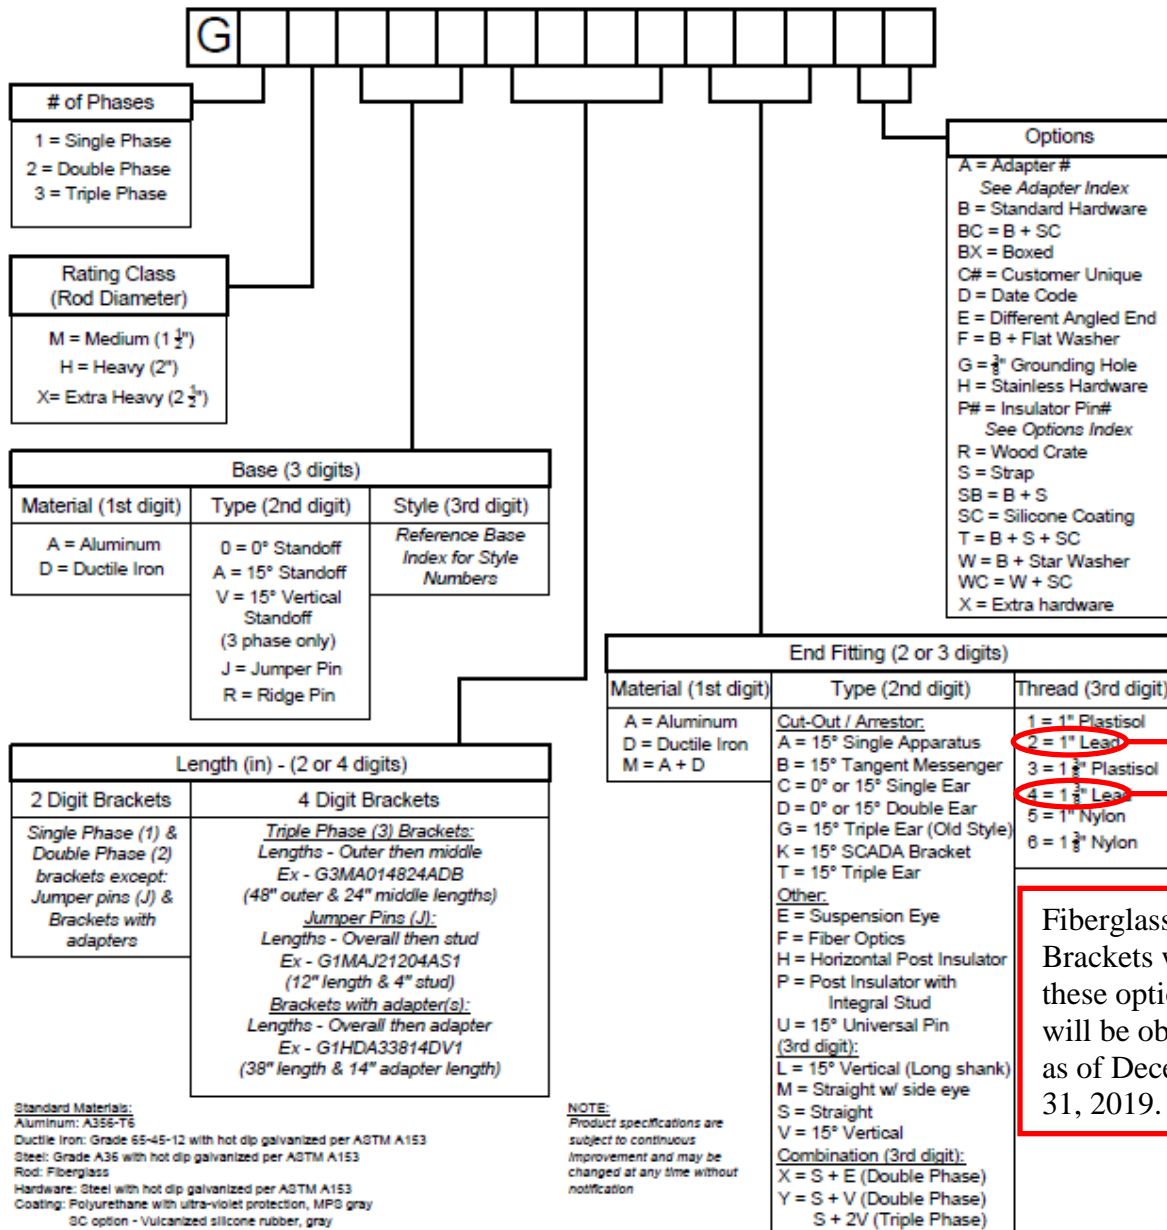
G

# of Phases
1 = Single Phase
2 = Double Phase
3 = Triple Phase

Rating Class
(Rod Diameter)
M = Medium ($1\frac{1}{2}$")
H = Heavy (2")
X= Extra Heavy ($2\frac{1}{2}$")

Base (3 digits)

| Material (1st digit) | Type (2nd digit) | Style (3rd digit) |
|---|---|---|
| A = Aluminum<br>D = Ductile Iron | 0 = 0° Standoff<br>A = 15° Standoff<br>V = 15° Vertical Standoff (3 phase only)<br>J = Jumper Pin<br>R = Ridge Pin | Reference Base Index for Style Numbers |

Options
A = Adapter #
See Adapter Index
B = Standard Hardware
BC = B + SC
BX = Boxed
C# = Customer Unique
D = Date Code
E = Different Angled End
F = B + Flat Washer
G = $\frac{3}{8}$" Grounding Hole
H = Stainless Hardware
P# = Insulator Pin#
See Options Index
R = Wood Crate
S = Strap
SB = B + S
SC = Silicone Coating
T = B + S + SC
W = B + Star Washer
WC = W + SC
X = Extra hardware

End Fitting (2 or 3 digits)

| Material (1st digit) | Type (2nd digit) | Thread (3rd digit) |
|---|---|---|
| A = Aluminum<br>D = Ductile Iron<br>M = A + D | Cut-Out / Arrestor:<br>A = 15° Single Apparatus<br>B = 15° Tangent Messenger<br>C = 0° or 15° Single Ear<br>D = 0° or 15° Double Ear<br>G = 15° Triple Ear (Old Style)<br>K = 15° SCADA Bracket<br>T = 15° Triple Ear<br>Other:<br>E = Suspension Eye<br>F = Fiber Optics<br>H = Horizontal Post Insulator<br>P = Post Insulator with Integral Stud<br>U = 15° Universal Pin<br>(3rd digit):<br>L = 15° Vertical (Long shank)<br>M = Straight w/ side eye<br>S = Straight<br>V = 15° Vertical<br>Combination (3rd digit):<br>X = S + E (Double Phase)<br>Y = S + V (Double Phase)<br>S + 2V (Triple Phase) | 1 = 1" Plastisol<br>2 = 1" Lead<br>3 = $1\frac{3}{8}$" Plastisol<br>4 = $1\frac{3}{8}$" Lead<br>5 = 1" Nylon<br>6 = $1\frac{3}{8}$" Nylon |

Fiberglass Brackets w these optio will be ob as of Dece 31, 2019.

Length (in) - (2 or 4 digits)

| 2 Digit Brackets | 4 Digit Brackets |
|---|---|
| Single Phase (1) & Double Phase (2) brackets except: Jumper pins (J) & Brackets with adapters | Triple Phase (3) Brackets:<br>Lengths - Outer then middle<br>Ex - G3MA014824ADB<br>(48" outer & 24" middle lengths)<br>Jumper Pins (J):<br>Lengths - Overall then stud<br>Ex - G1MAJ21204AS1<br>(12" length & 4" stud)<br>Brackets with adapter(s):<br>Lengths - Overall then adapter<br>Ex - G1HDA33814DV1<br>(38" length & 14" adapter length) |

Standard Materials:
Aluminum: A356-T6
Ductile Iron: Grade 65-45-12 with hot dip galvanized per ASTM A153
Steel: Grade A36 with hot dip galvanized per ASTM A153
Rod: Fiberglass
Hardware: Steel with hot dip galvanized per ASTM A153
Coating: Polyurethane with ultra-violet protection, MPS gray
SC option - Vulcanized silicone rubber, gray

NOTE:
Product specifications are subject to continuous improvement and may be changed at any time without notification